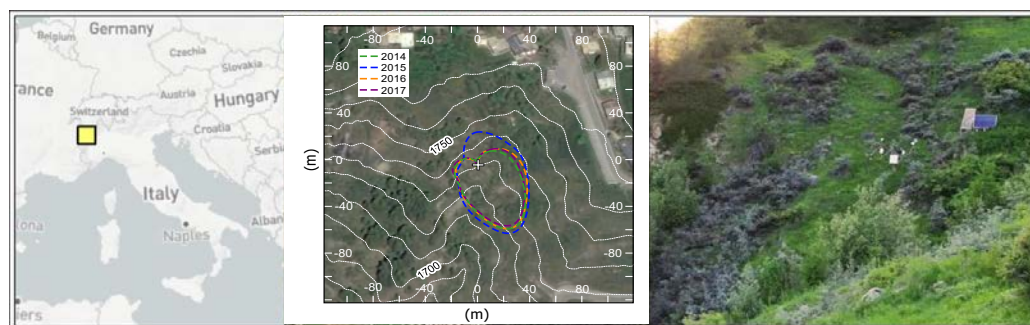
Germany
Belgium
Czechia
Slovakia
rance
Austria
Hungary
Switzerland
Croatia
Serbia
Italy
Albani
ona
Naples
iers

-80 -40 0 40 80
2014
2015
2016
2017
80
40
1750
0
-40
-80
1700
(m)
-80 -40 0 40 80
(m)
40
0
-40
-80